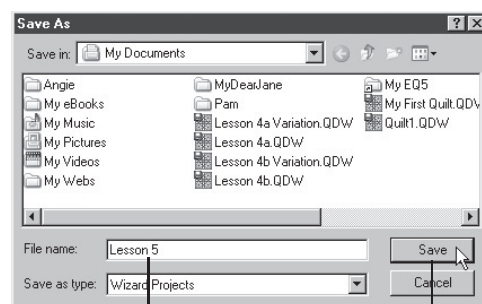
Save As

Save in: My Documents

Angie
My eBooks
My Music
My Pictures
My Videos
My Webs

MyDearJane
Pam
Lesson 4a Variation.QDW
Lesson 4a.QDW
Lesson 4b Variation.QDW
Lesson 4b.QDW

My EQ5
My First Quilt.QDV
Quilt1.QDW

File name: Lesson 5
Save as type: Wizard Projects

Save
Cancel